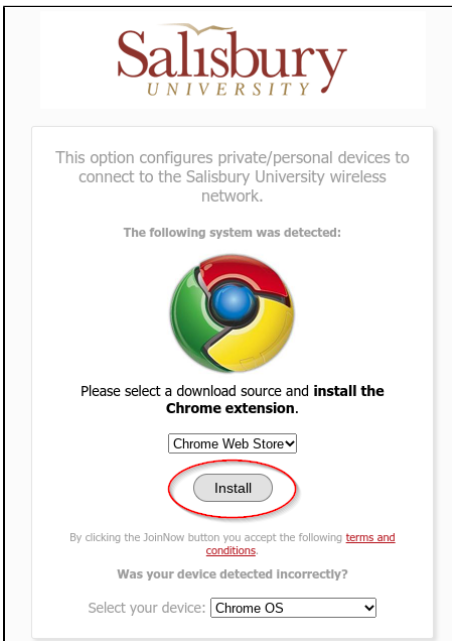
Salisbury
UNIVERSITY

This option configures private/personal devices to connect to the Salisbury University wireless network.

The following system was detected:

Please select a download source and **install the Chrome extension**.

Chrome Web Store

Install

By clicking the JoinNow button you accept the following terms and conditions.

Was your device detected incorrectly?

Select your device: Chrome OS